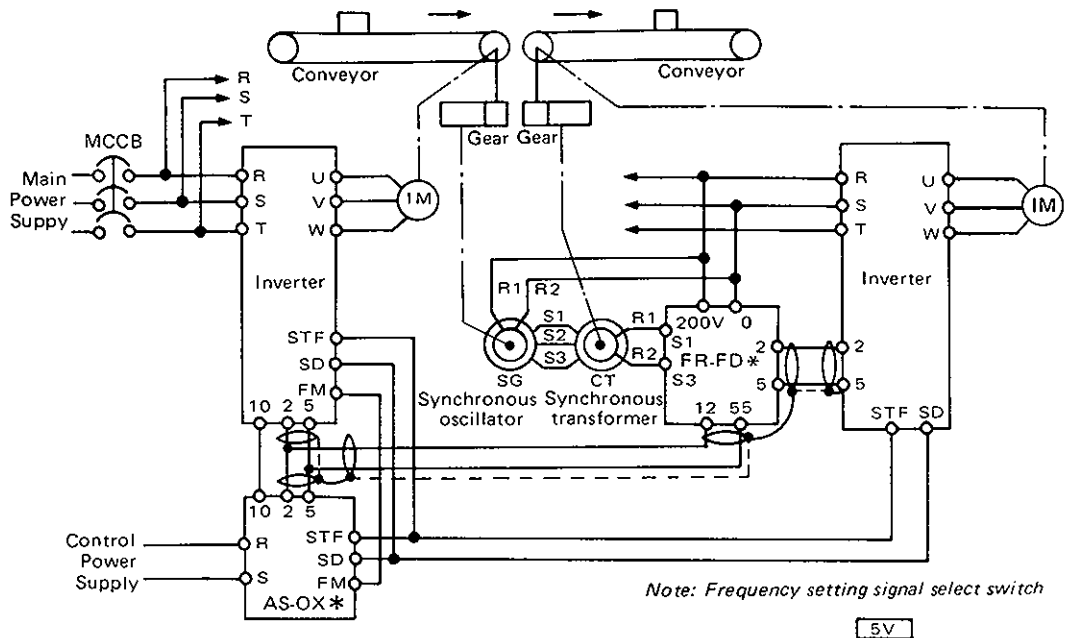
Conveyor
Conveyor
R
S
T
MCCB
Main Power Suppy
Gear
Gear
R
S
T
U
V
W
IM
R
S
T
U
V
W
IM
Inverter
Inverter
R1
R2
R1
200V
0
S1
S2
S3
S1
R2
FR-FD*
S3
2
5
2
5
STF
SD
FM
SG
Synchronous oscillator
CT
Synchronous transformer
12
55
STF
SD
10
2
5
10
2
5
Control Power Supply
R
S
STF
SD
FM
AS-OX*
Note: Frequency setting signal select switch
5V